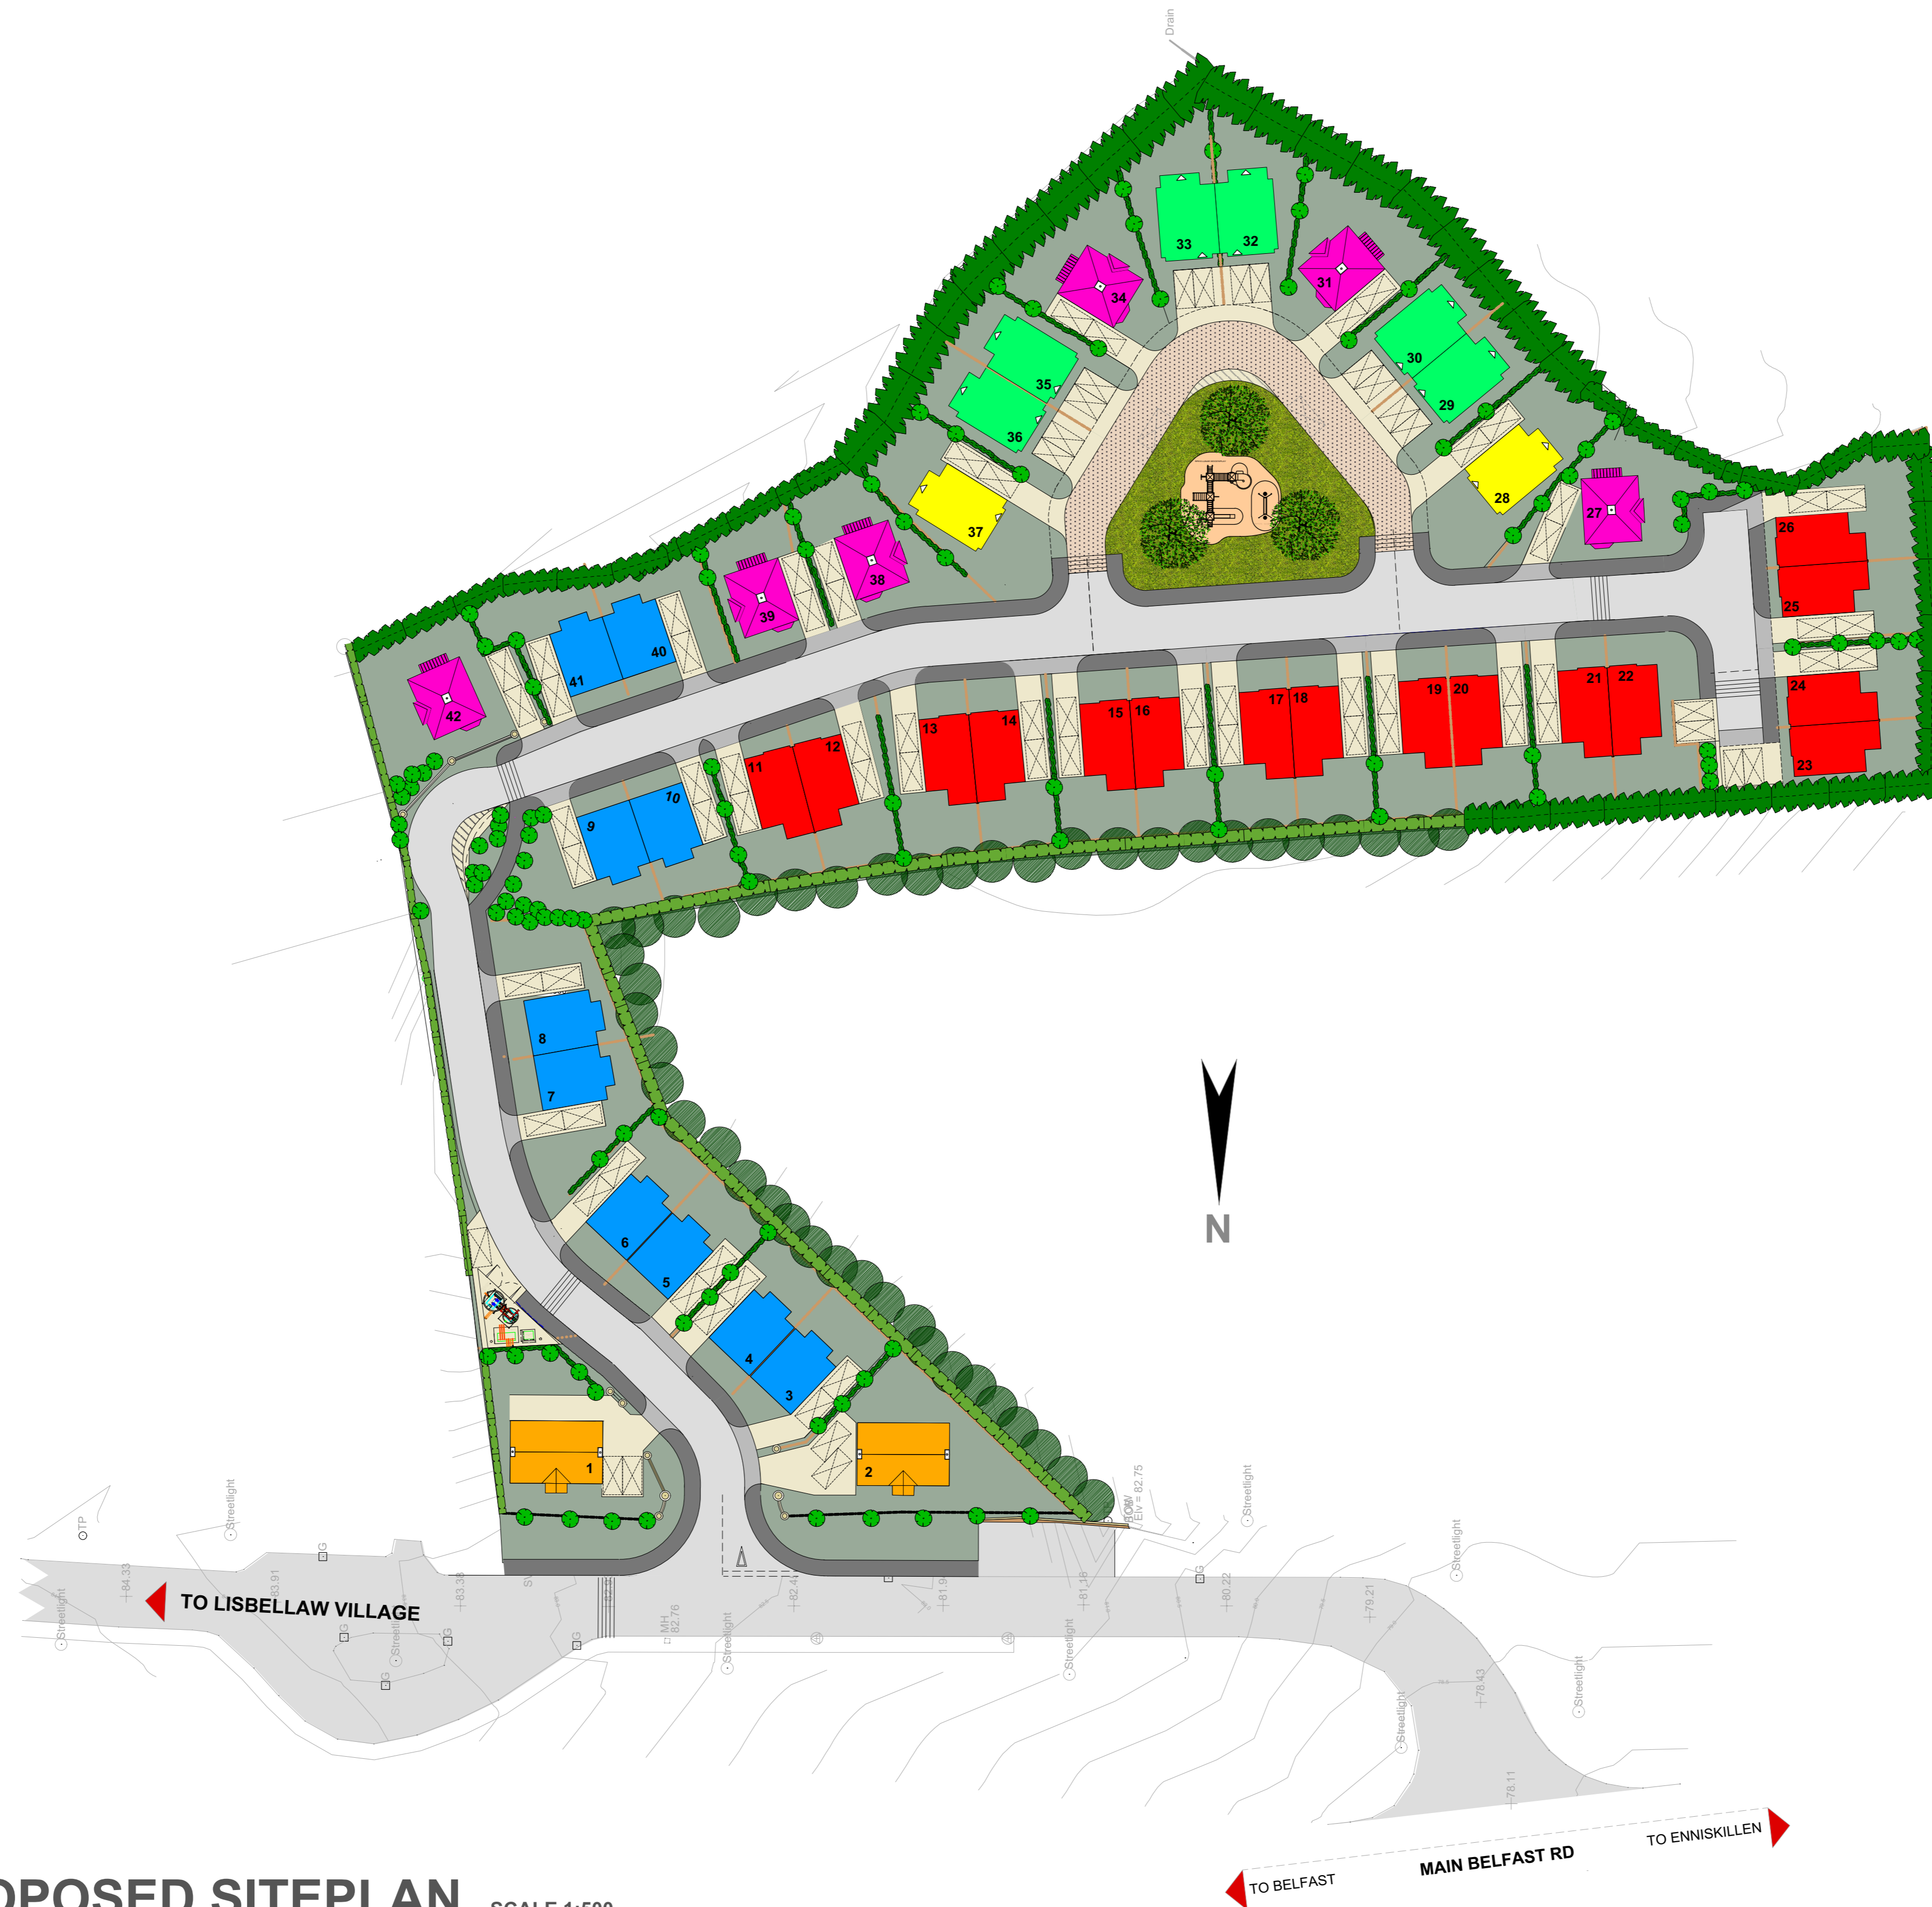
Drain

33
32
34
31
30
35
29
36
28
37
27
38
39
26
40
25
41
42
12
13
14
15
16
17
18
19
20
21
22
24
23
11
10
9
8
7
6
5
4
3
1
2

N

TP
Streetlight
G
84.33
83.91
TO LISBELLAW VILLAGE
83.38
Streetlight
G
G
G
G
MH 82.76
Streetlight
82.4
81.9
81.18
Streetlight
80.22
G
79.21
Streetlight
Streetlight
78.43
Streetlight
Streetlight
78.11
BOW Elv = 82.75

TO BELFAST
MAIN BELFAST RD
TO ENNISKILLEN

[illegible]OPOSED SITEPLAN
SCALE 1:500